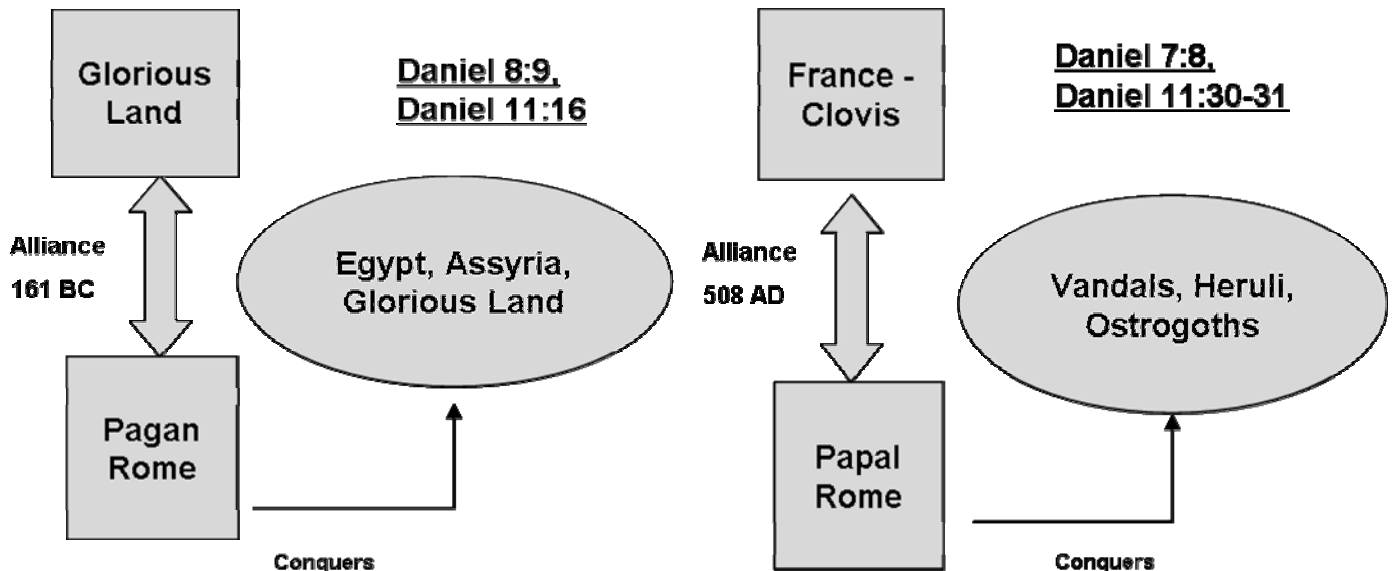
Glorious Land

Daniel 8:9,
Daniel 11:16

Alliance
161 BC

Egypt, Assyria, Glorious Land

Pagan Rome

Conquers

France - Clovis

Daniel 7:8,
Daniel 11:30-31

Alliance
508 AD

Vandals, Heruli, Ostrogoths

Papal Rome

Conquers